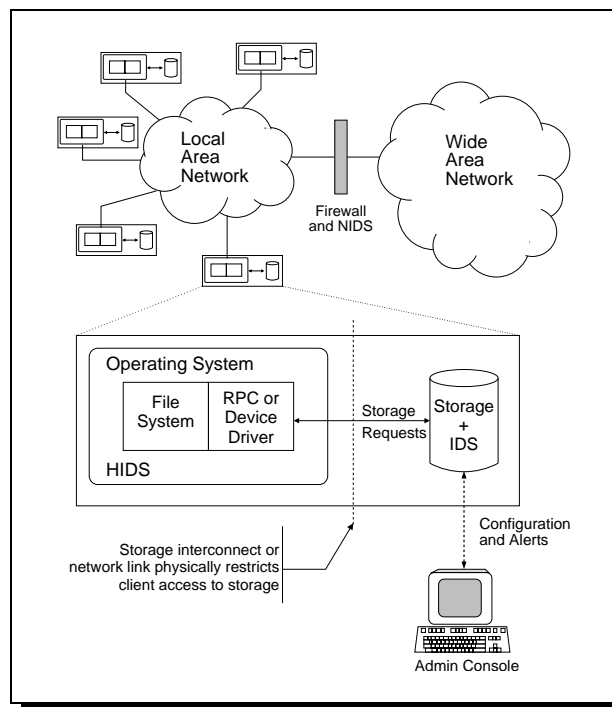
Local Area Network

Wide Area Network

Firewall and NIDS

Operating System

File System

RPC or Device Driver

HIDS

Storage Requests

Storage + IDS

Configuration and Alerts

Storage interconnect or network link physically restricts client access to storage

Admin Console